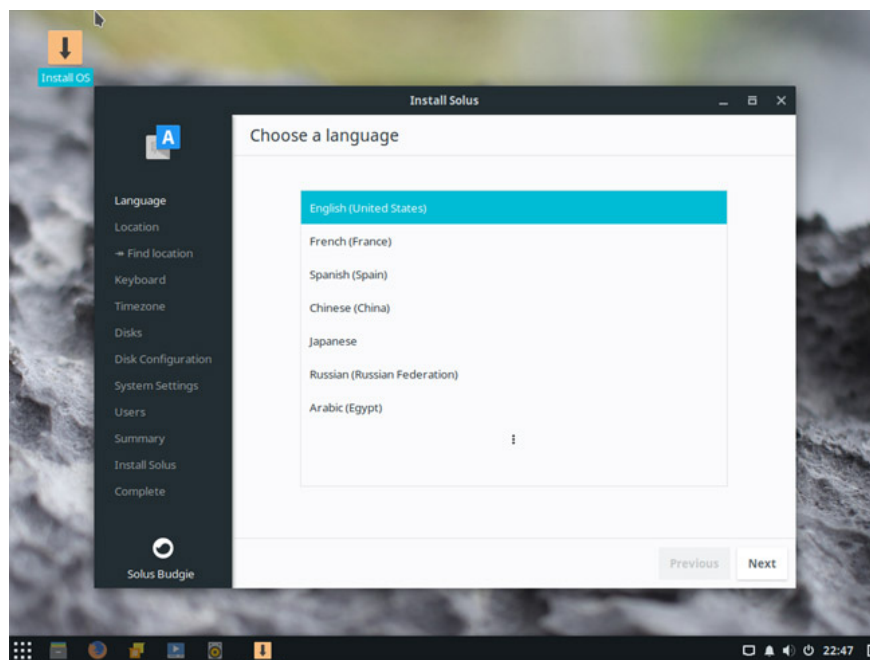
Install OS

Install Solus

Choose a language

Language
Location
→ Find location
Keyboard
Timezone
Disks
Disk Configuration
System Settings
Users
Summary
Install Solus
Complete

Solus Budgie

English (United States)
French (France)
Spanish (Spain)
Chinese (China)
Japanese
Russian (Russian Federation)
Arabic (Egypt)

Previous
Next

22:47